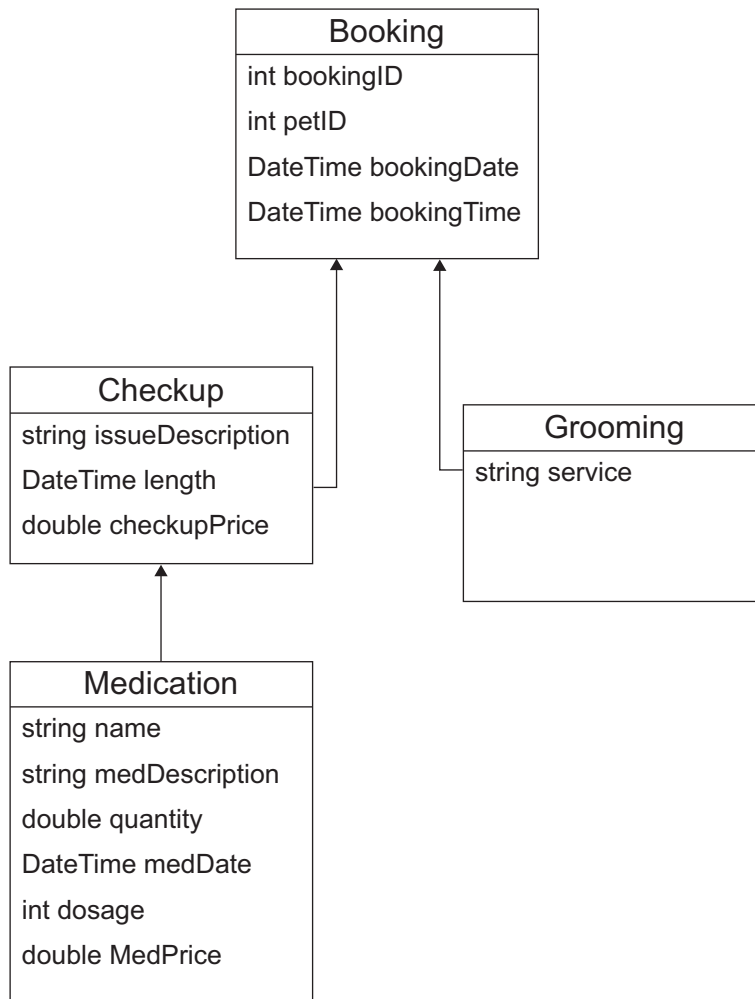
Booking
int bookingID
int petID
DateTime bookingDate
DateTime bookingTime

Checkup
string issueDescription
DateTime length
double checkupPrice

Grooming
string service

Medication
string name
string medDescription
double quantity
DateTime medDate
int dosage
double MedPrice